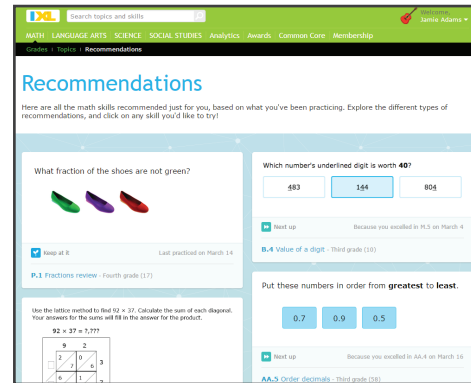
IXL Search topics and skills

Welcome, Jamie Adams

MATH LANGUAGE ARTS SCIENCE SOCIAL STUDIES Analytics Awards Common Core Membership

Grades › Topics › Recommendations

Recommendations

Here are all the math skills recommended just for you, based on what you've been practicing. Explore the different types of recommendations, and click on any skill you'd like to try!

What fraction of the shoes are not green?

Keep at it

Last practiced on March 14

P.1 Fractions review - Fourth grade (17)

Which number's underlined digit is worth **40**?

483

144

804

Next up

Because you excelled in M.5 on March 4

B.4 Value of a digit - Third grade (10)

Put these numbers in order from **greatest** to **least**.

0.7

0.9

0.5

Next up

Because you excelled in AA.4 on March 16

AA.5 Order decimals - Third grade (58)

Use the lattice method to find 92 × 37. Calculate the sum of each diagonal. Your answers for the sums will fill in the answer for the product.

92 × 37 = ?,???

| 9 | 2 | |
|---|---|---|
| 2/7 | 0/6 | 3 |
| 6/3 | 1/4 | 7 |